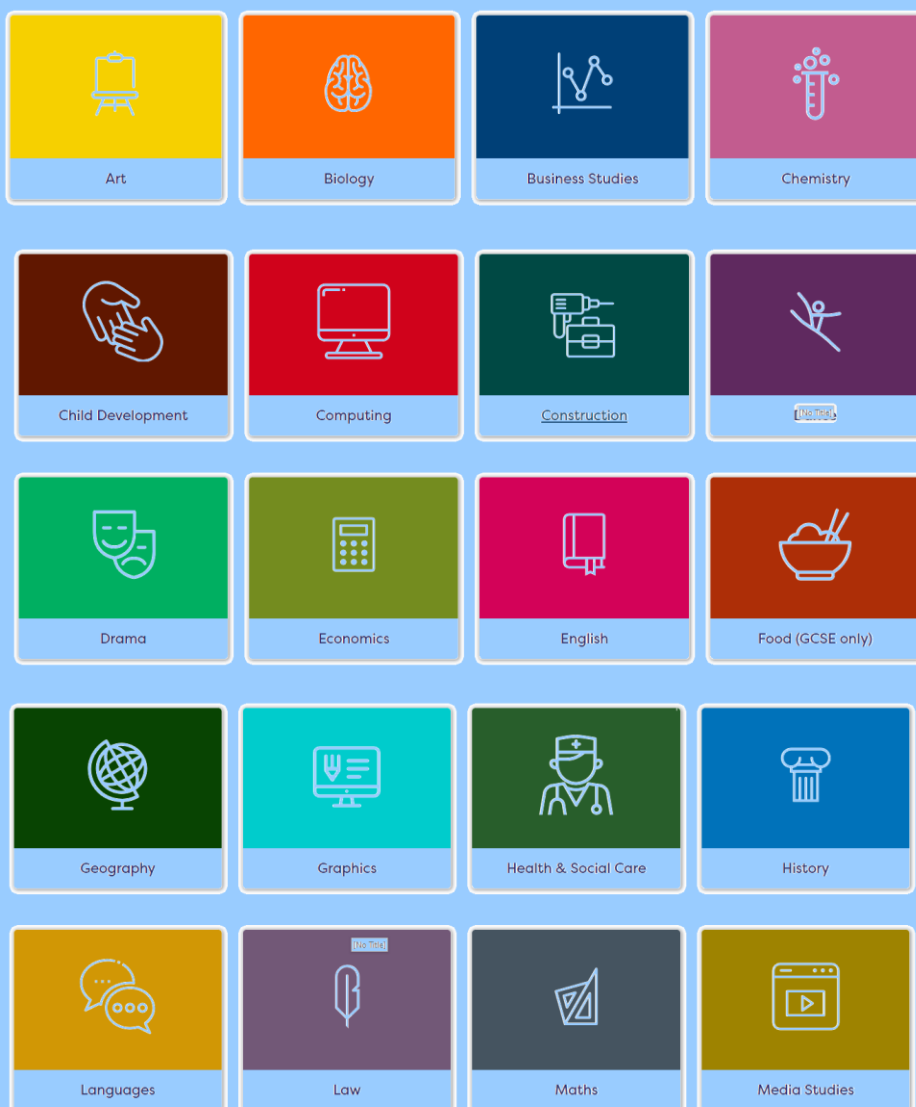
Art

Biology

Business Studies

Chemistry

Child Development

Computing

Construction

[No Title]

Drama

Economics

English

Food (GCSE only)

Geography

Graphics

Health & Social Care

History

Languages

[No Title]

Law

Maths

Media Studies